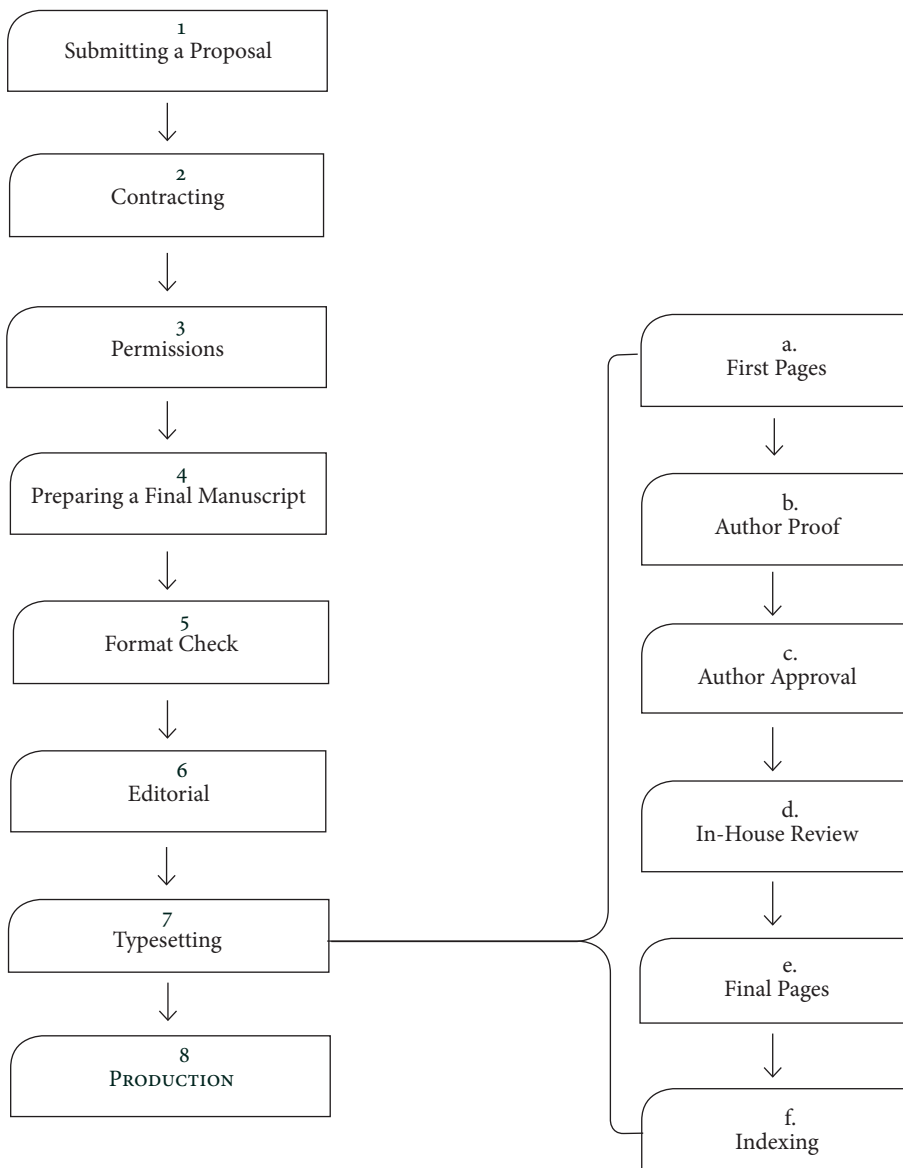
1
Submitting a Proposal

2
Contracting

3
Permissions

4
Preparing a Final Manuscript

5
Format Check

6
Editorial

7
Typesetting

8
PRODUCTION

a.
First Pages

b.
Author Proof

c.
Author Approval

d.
In-House Review

e.
Final Pages

f.
Indexing